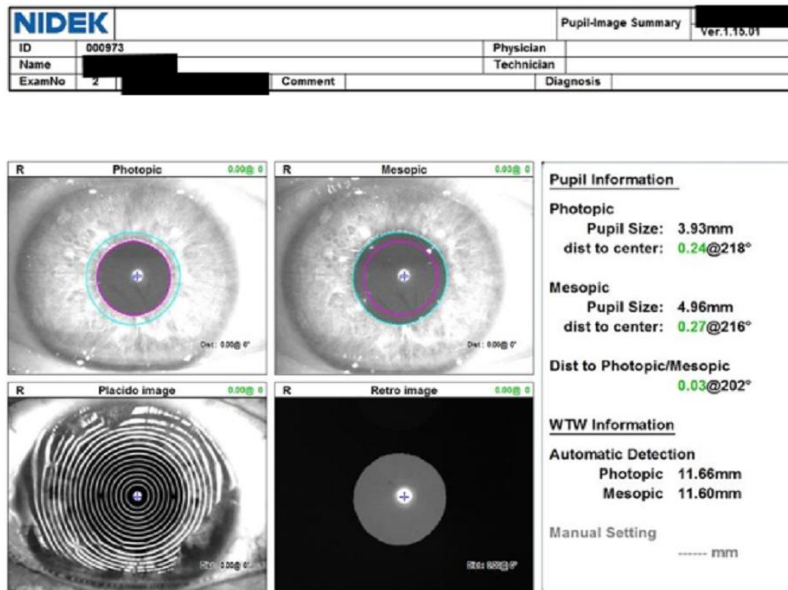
NIDEK

Pupil-Image Summary Ver.1.15.01

| ID | 000973 | | Physician | |
|---|---|---|---|---|
| Name | | | Technician | |
| ExamNo | 2 | Comment | Diagnosis | |

R Photopic 0.00@ 0

Dist : 0.00@ 0°

R Mesopic 0.00@ 0

Dist : 0.00@ 0°

R Placido image 0.00@ 0

Dist : 0.00@ 0°

R Retro image 0.00@ 0

Dist : 0.00@ 0°

Pupil Information

Photopic
Pupil Size: 3.93mm
dist to center: 0.24@218°

Mesopic
Pupil Size: 4.96mm
dist to center: 0.27@216°

Dist to Photopic/Mesopic
0.03@202°

WTW Information

Automatic Detection
Photopic 11.66mm
Mesopic 11.60mm

Manual Setting
------ mm